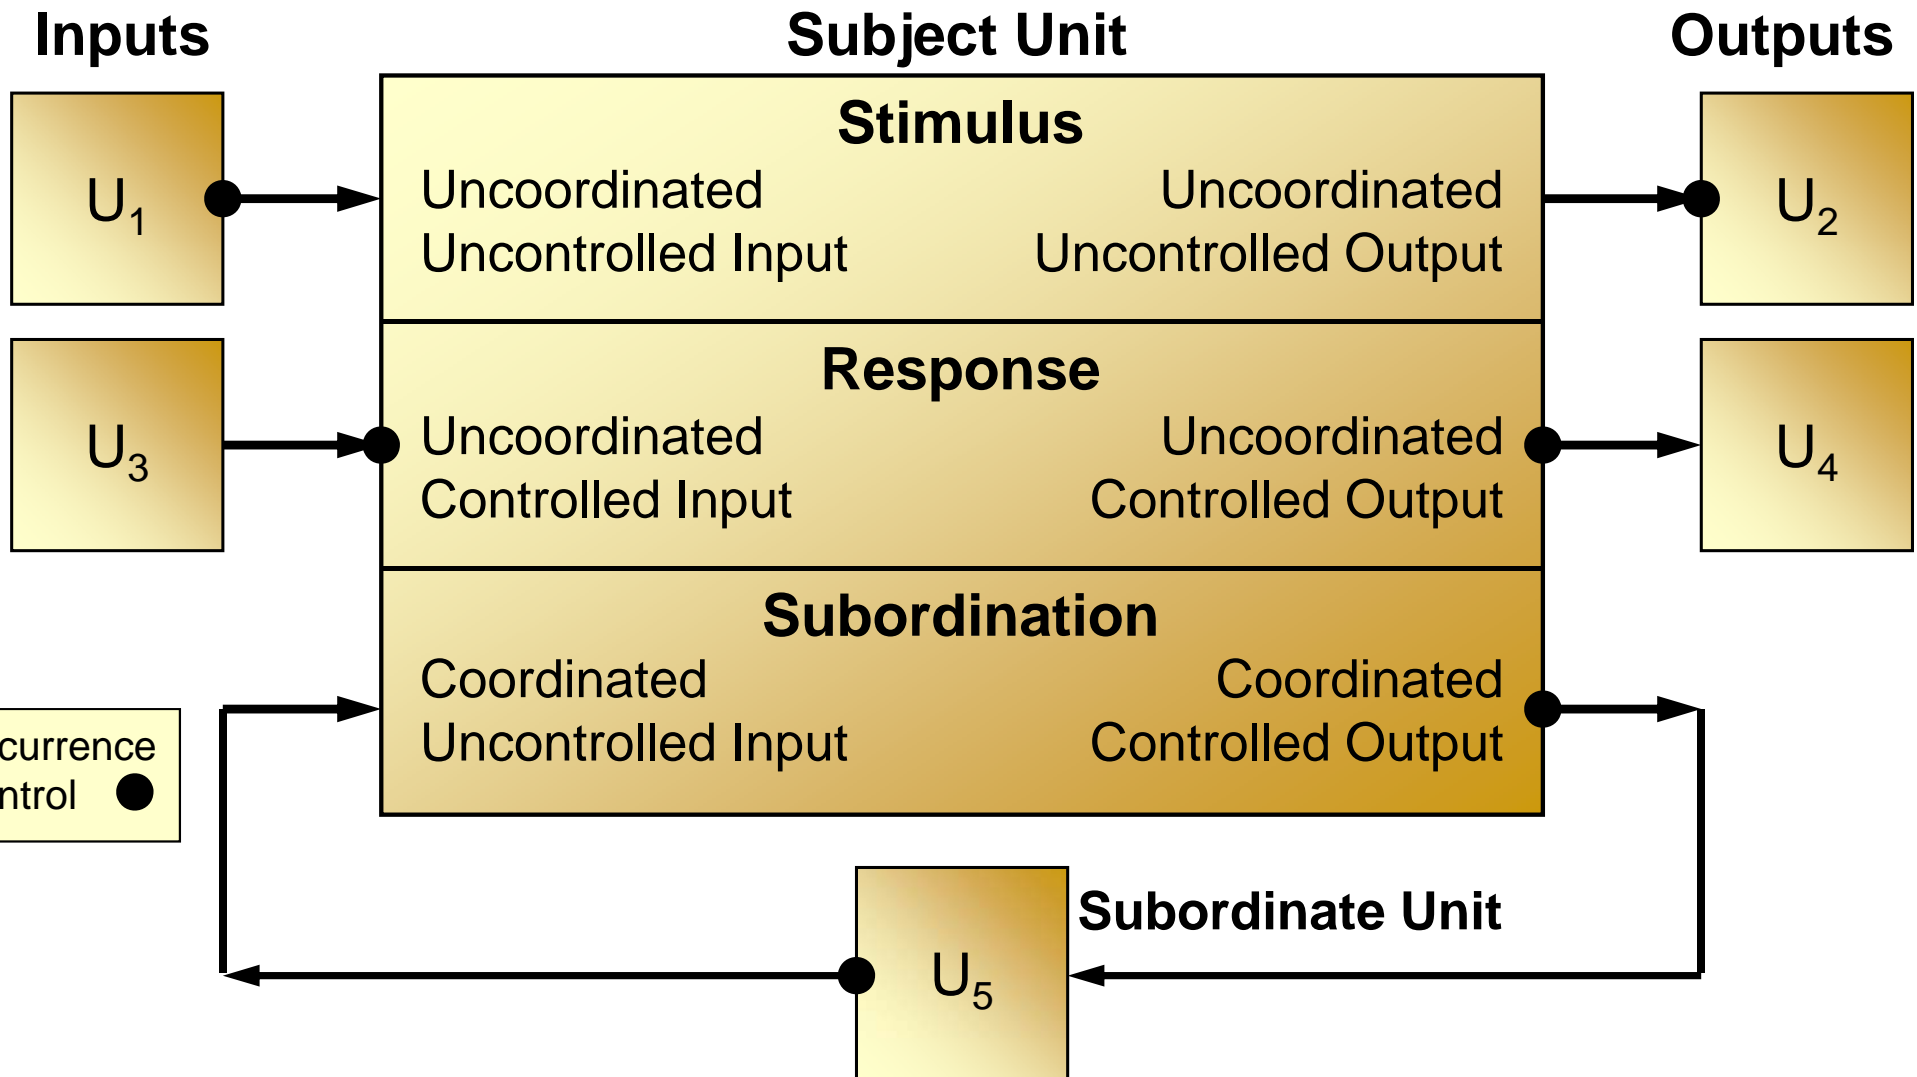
Inputs

Subject Unit

Outputs

$U_1$

Stimulus

Uncoordinated Uncontrolled Input

Uncoordinated Uncontrolled Output

$U_2$

$U_3$

Response

Uncoordinated Controlled Input

Uncoordinated Controlled Output

$U_4$

Subordination

Coordinated Uncontrolled Input

Coordinated Controlled Output

currence
ntrol

$U_5$

Subordinate Unit